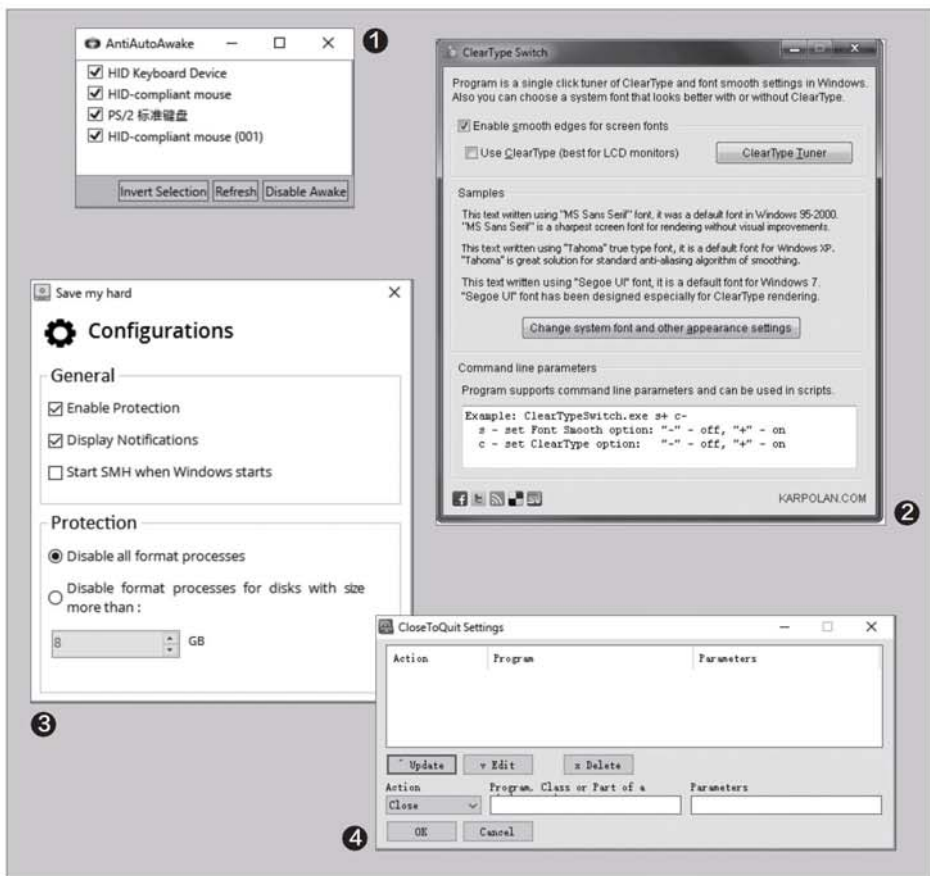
AntiAutoAwake

HID Keyboard Device
HID-compliant mouse
PS/2 标准键盘
HID-compliant mouse (001)

Invert Selection Refresh Disable Awake

❶

ClearType Switch

Program is a single click tuner of ClearType and font smooth settings in Windows. Also you can choose a system font that looks better with or without ClearType.

Enable smooth edges for screen fonts

Use ClearType (best for LCD monitors)

ClearType Tuner

Samples

This text written using "MS Sans Serif" font, it was a default font in Windows 95-2000. "MS Sans Serif" is a sharpest screen font for rendering without visual improvements.

This text written using "Tahoma" true type font, it is a default font for Windows XP. "Tahoma" is great solution for standard anti-aliasing algorithm of smoothing.

This text written using "Segoe UI" font, it is a default font for Windows 7. "Segoe UI" font has been designed especially for ClearType rendering.

Change system font and other appearance settings

Command line parameters

Program supports command line parameters and can be used in scripts.

Example: ClearTypeSwitch.exe s+ c-
s - set Font Smooth option: "-" - off, "+" - on
c - set ClearType option: "-" - off, "+" - on

KARPOLAN.COM

❷

Save my hard

Configurations

General

Enable Protection

Display Notifications

Start SMH when Windows starts

Protection

Disable all format processes

Disable format processes for disks with size more than :

8 GB

❸

CloseToQuit Settings

| Action | Program | Parameters |
|---|---|---|

Update Edit Delete

Action
Close

Program, Class or Part of a

Parameters

OK Cancel

❹